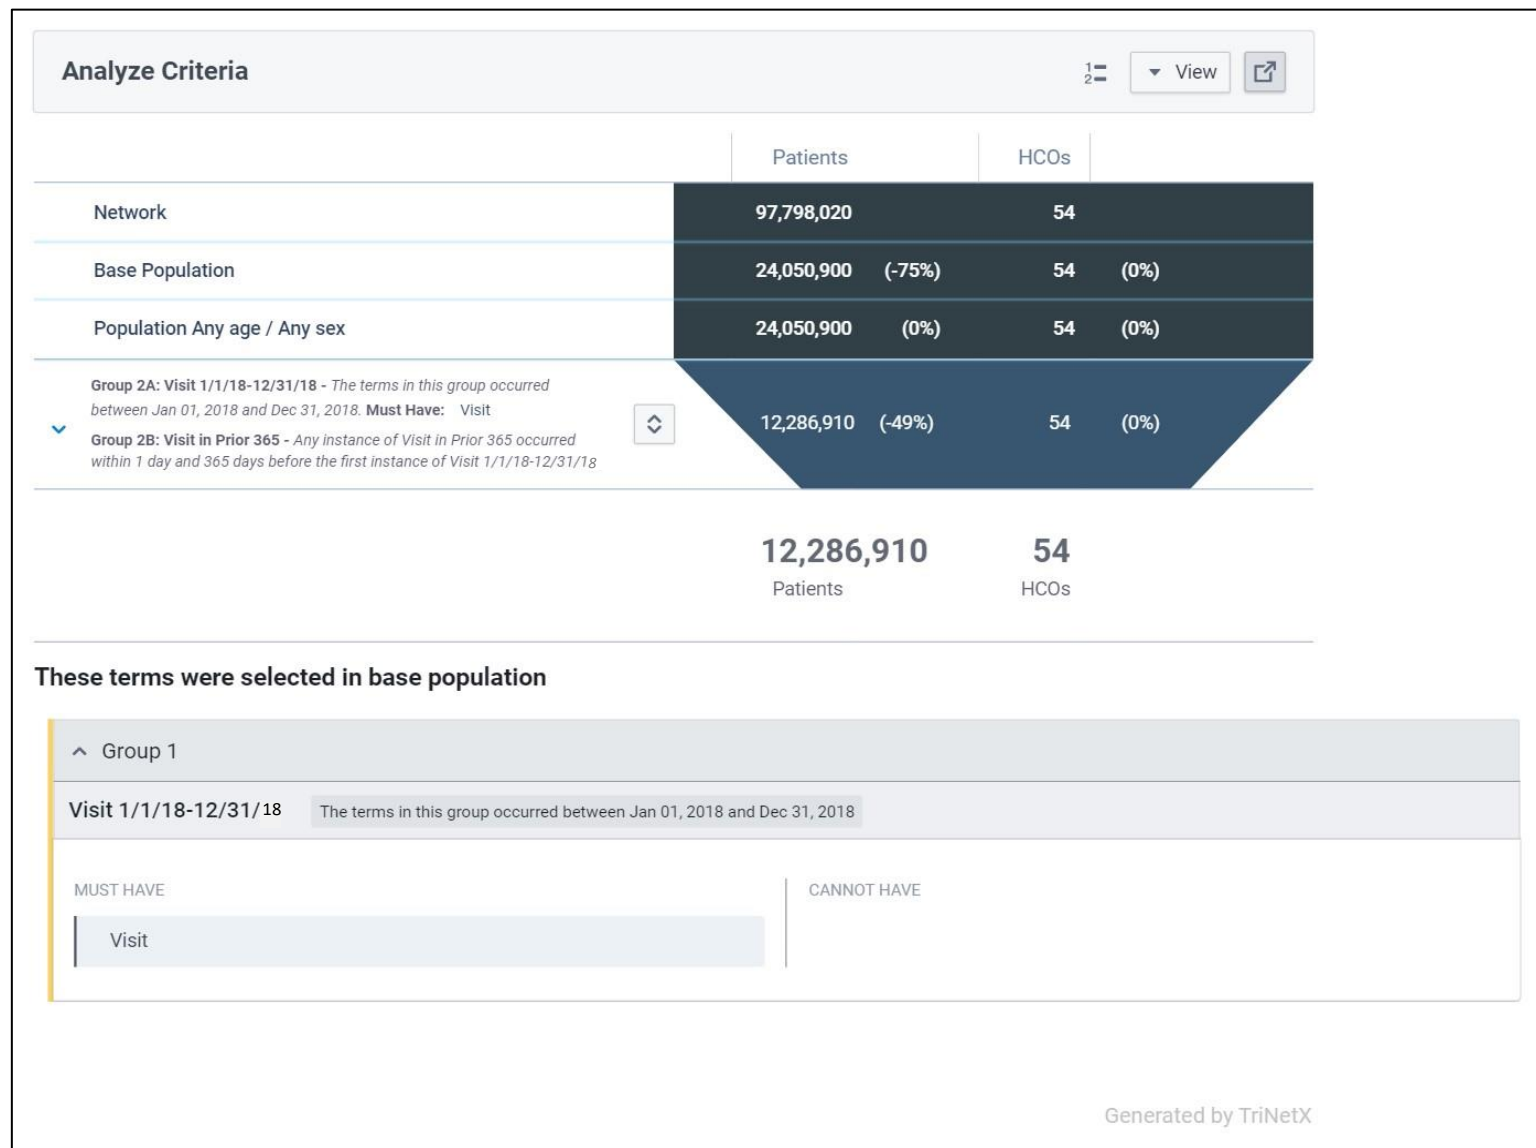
Analyze Criteria

View

| | Patients | | HCOs | |
|---|---|---|---|---|
| Network | 97,798,020 | | 54 | |
| Base Population | 24,050,900 | (-75%) | 54 | (0%) |
| Population Any age / Any sex | 24,050,900 | (0%) | 54 | (0%) |
| Group 2A: Visit 1/1/18-12/31/18 - The terms in this group occurred between Jan 01, 2018 and Dec 31, 2018. Must Have: Visit<br>Group 2B: Visit in Prior 365 - Any instance of Visit in Prior 365 occurred within 1 day and 365 days before the first instance of Visit 1/1/18-12/31/18 | 12,286,910 | (-49%) | 54 | (0%) |

12,286,910
Patients

54
HCOs

These terms were selected in base population

Group 1

Visit 1/1/18-12/31/18 The terms in this group occurred between Jan 01, 2018 and Dec 31, 2018

MUST HAVE

Visit

CANNOT HAVE

Generated by TriNetX